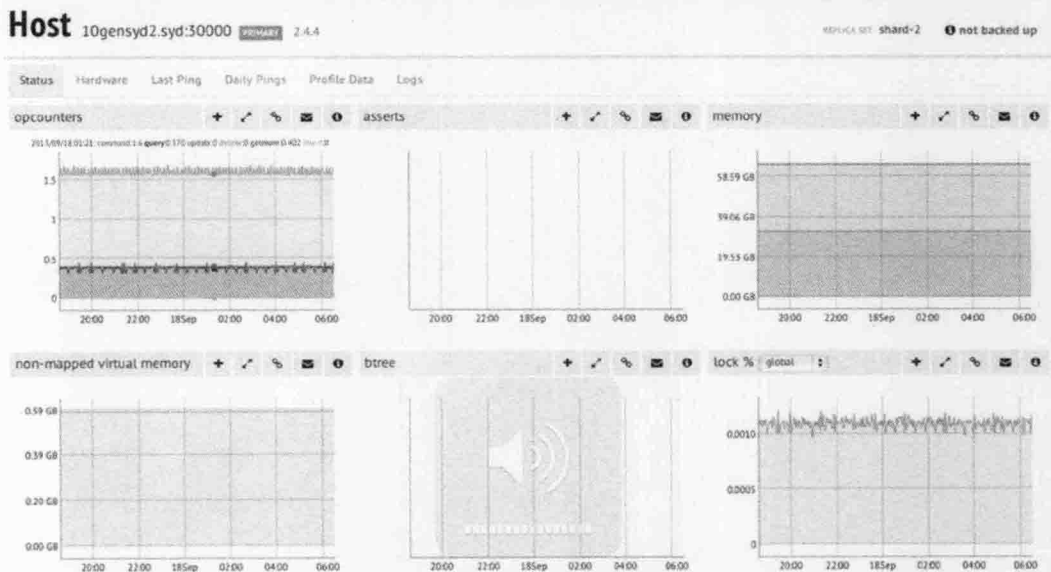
Host 10gensyd2.syd:30000 PRIMARY 2.4.4

REPLICA SET shard-2 not backed up

Status Hardware Last Ping Daily Pings Profile Data Logs

opcounters

2013/09/18 01:21: command:1.6 query:0.170 update:0 delete:0 getmore:0.402 insert:0

1.5
1
0.5
0

20:00 22:00 18Sep 02:00 04:00 06:00

asserts

20:00 22:00 18Sep 02:00 04:00 06:00

memory

58.59 GB
39.06 GB
19.53 GB
0.00 GB

20:00 22:00 18Sep 02:00 04:00 06:00

non-mapped virtual memory

0.59 GB
0.39 GB
0.20 GB
0.00 GB

20:00 22:00 18Sep 02:00 04:00 06:00

btree

20:00 22:00 18Sep 02:00 04:00 06:00

lock % global

0.0010
0.0005
0

20:00 22:00 18Sep 02:00 04:00 06:00